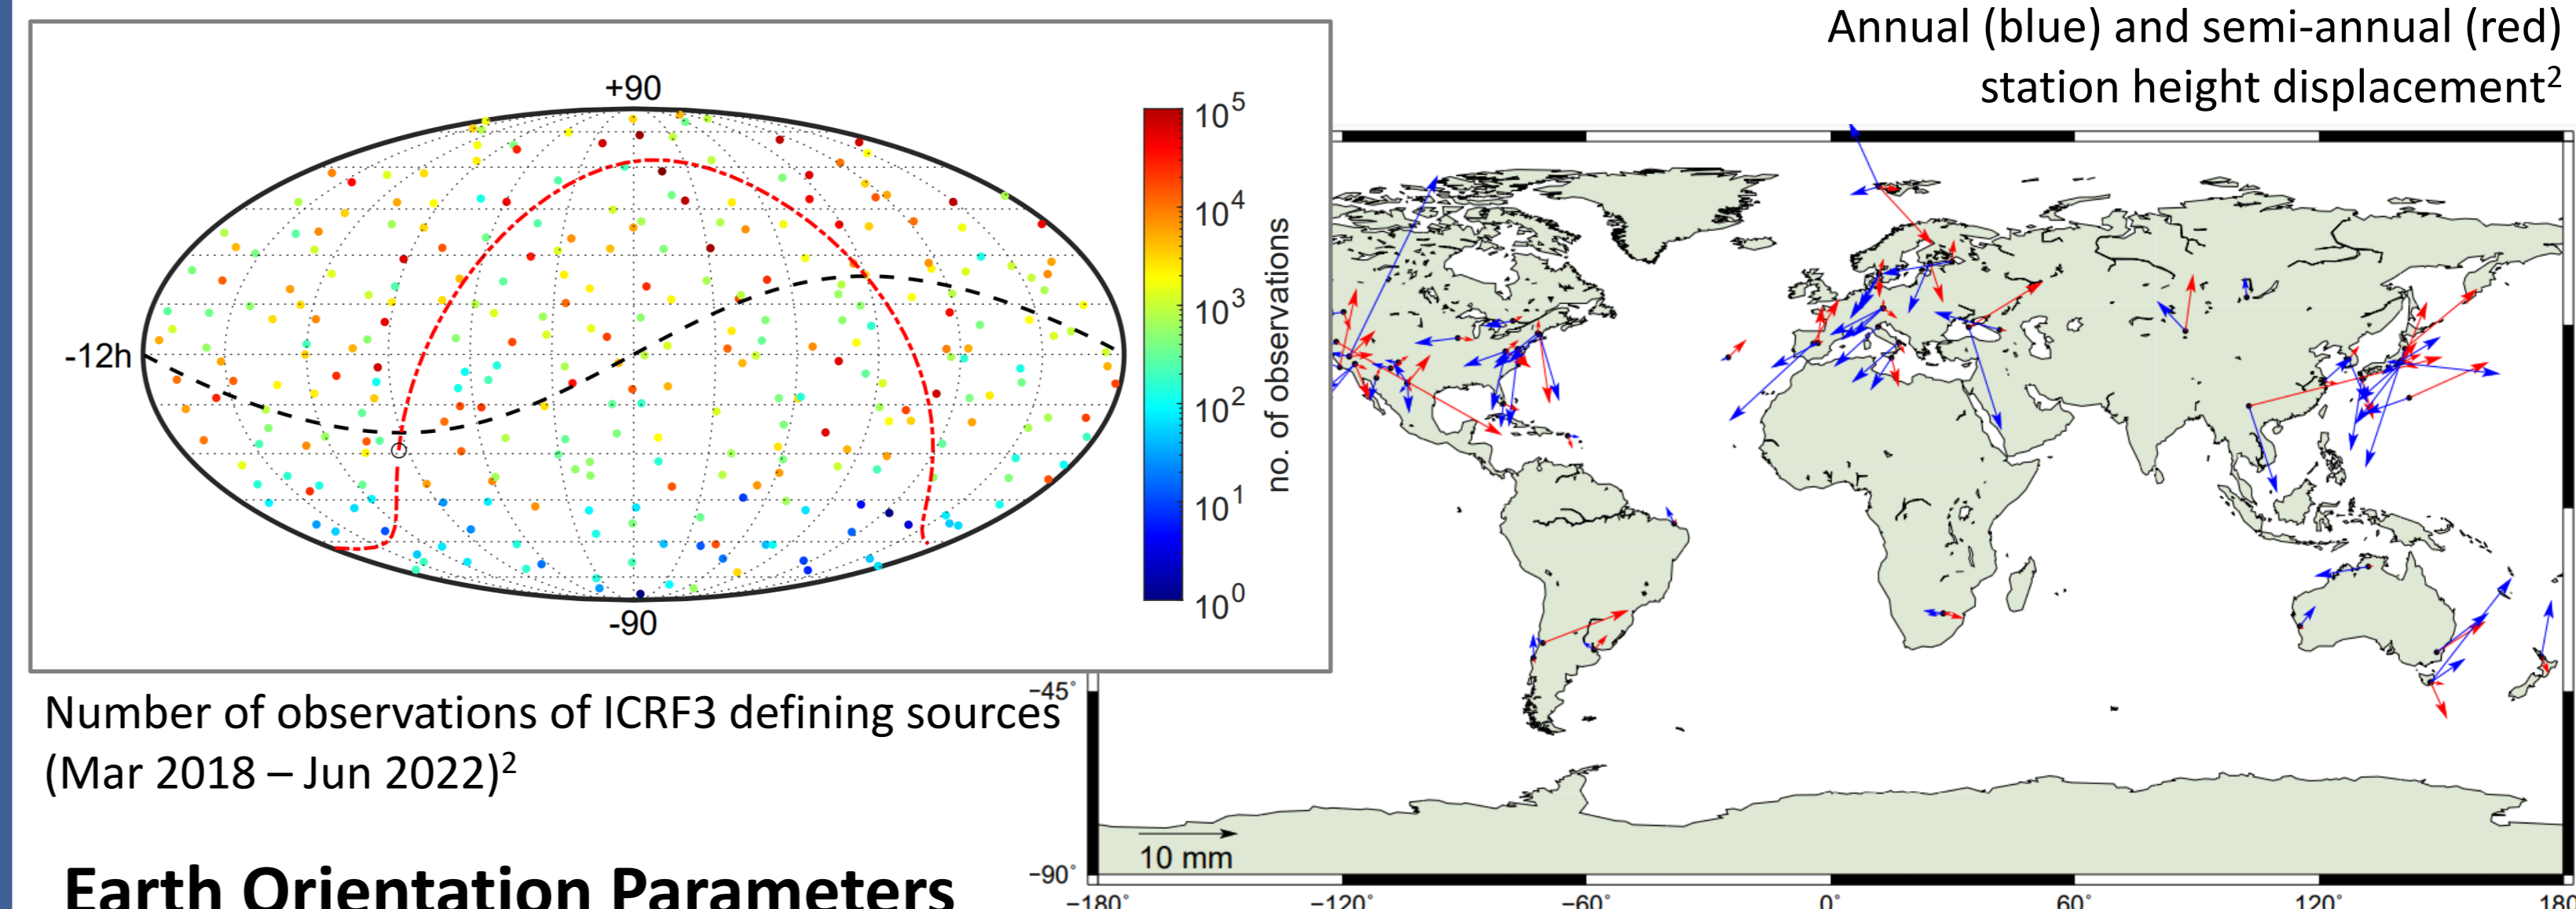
Annual (blue) and semi-annual (red) station height displacement$^2$

+90

-12h

-90

$10^5$
$10^4$
$10^3$
$10^2$
$10^1$
$10^0$
no. of observations

Number of observations of ICRF3 defining sources (Mar 2018 – Jun 2022)$^2$

-45°

-90°

10 mm

-180° -120° -60° 0° 60° 120° 180

Earth Orientation Parameters